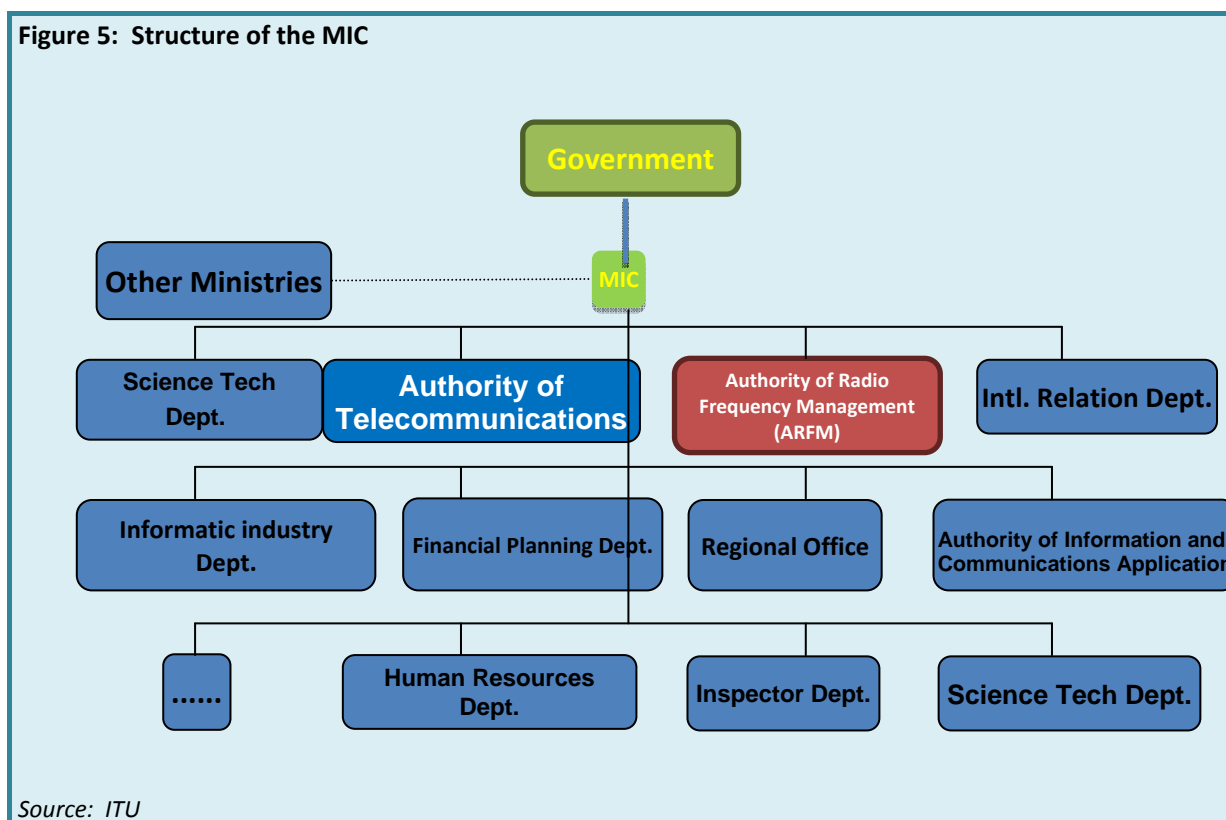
Figure 5: Structure of the MIC

Government

Other Ministries

MIC

Science Tech Dept.

Authority of Telecommunications

Authority of Radio Frequency Management (ARFM)

Intl. Relation Dept.

Informatic industry Dept.

Financial Planning Dept.

Regional Office

Authority of Information and Communications Applicatio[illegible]

......

Human Resources Dept.

Inspector Dept.

Science Tech Dept.

Source: ITU